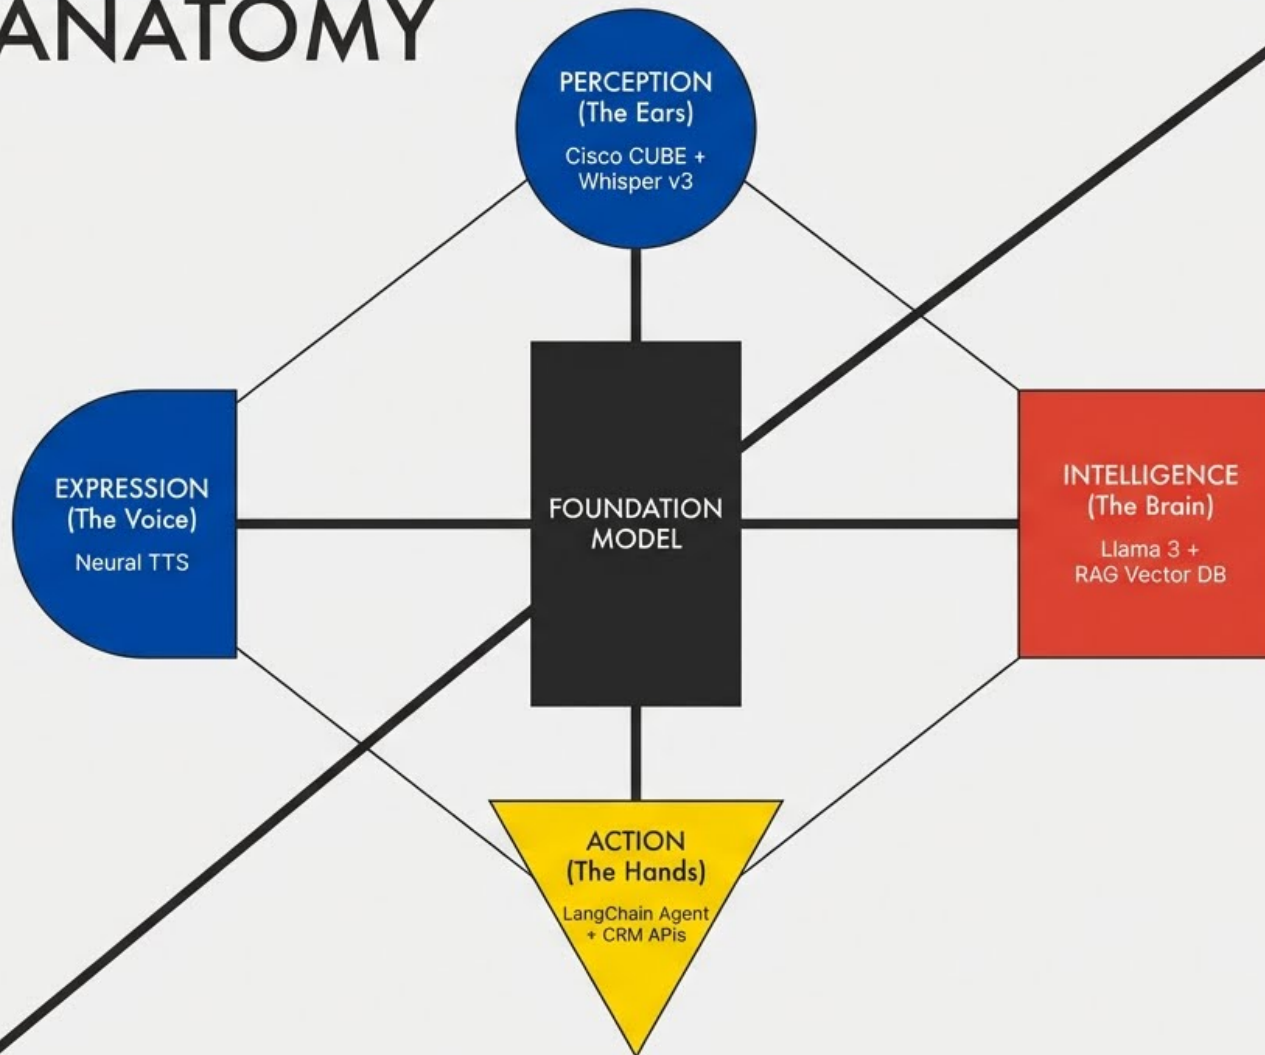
ANATOMY

PERCEPTION
(The Ears)
Cisco CUBE + Whisper v3

EXPRESSION
(The Voice)
Neural TTS

FOUNDATION MODEL

INTELLIGENCE
(The Brain)
Llama 3 + RAG Vector DB

ACTION
(The Hands)
LangChain Agent + CRM APIs